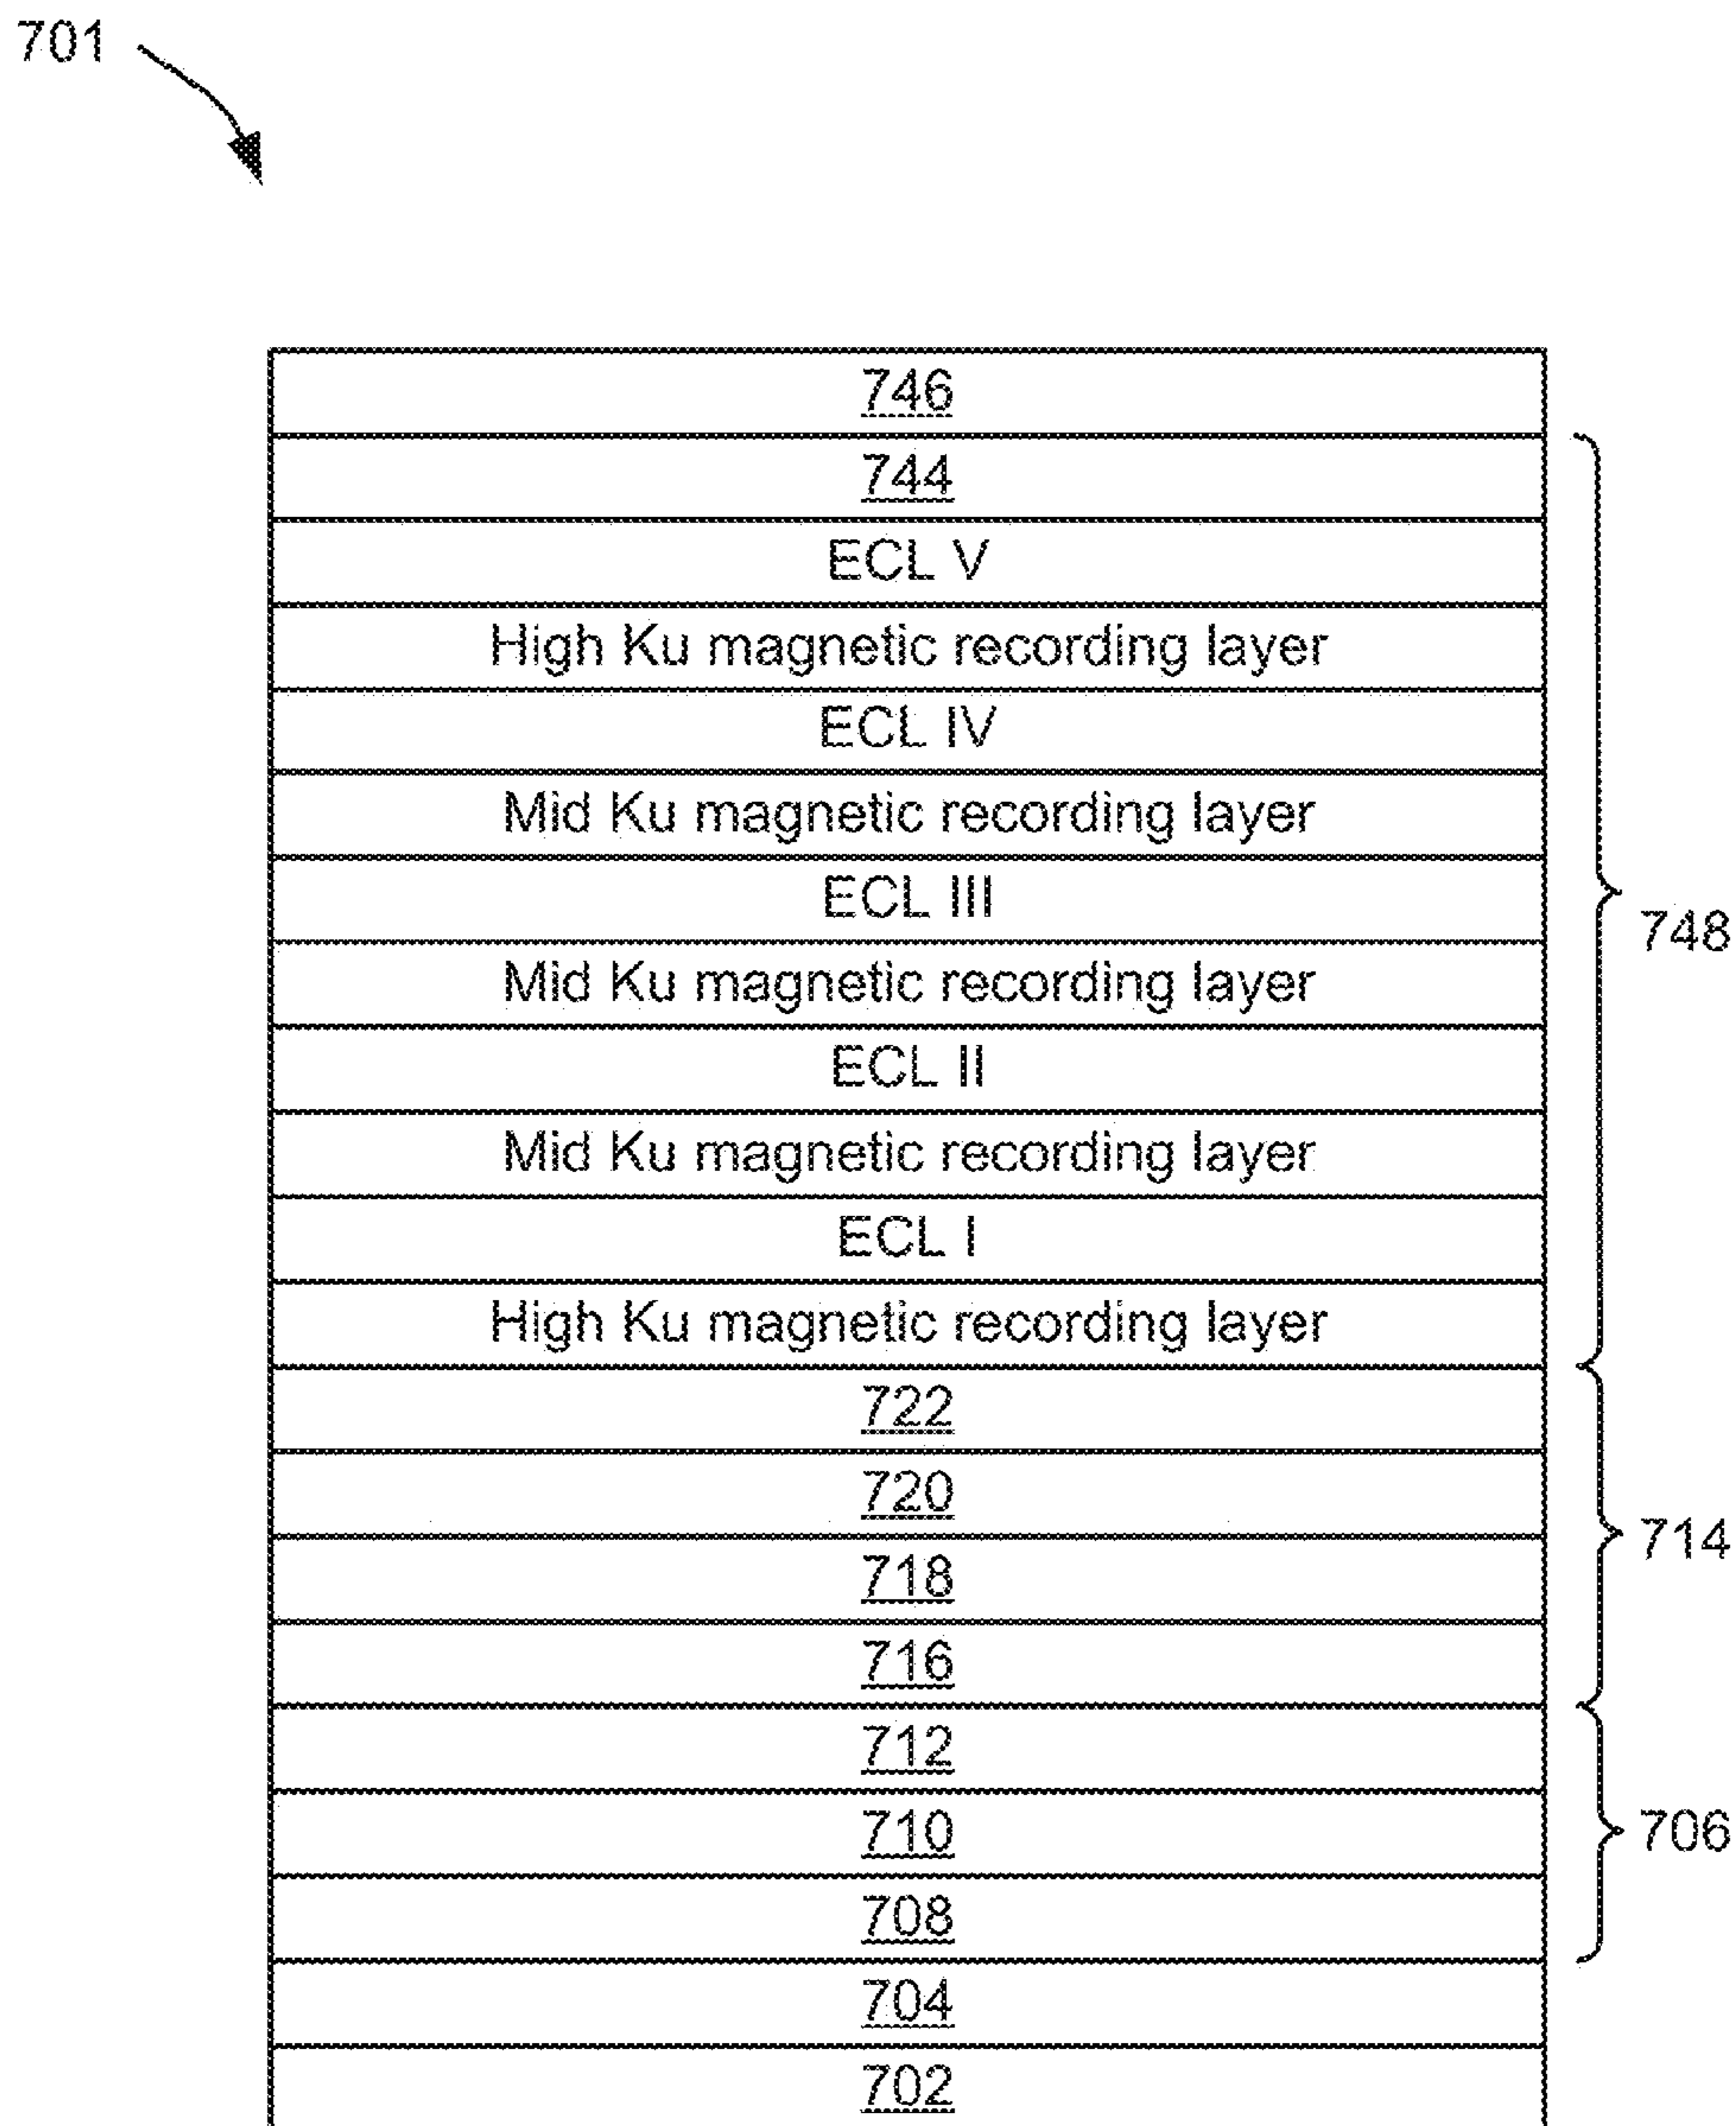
701

746
744
ECL V
High Ku magnetic recording layer
ECL IV
Mid Ku magnetic recording layer
ECL III
Mid Ku magnetic recording layer
ECL II
Mid Ku magnetic recording layer
ECL I
High Ku magnetic recording layer
722
720
718
716
712
710
708
704
702

748
714
706